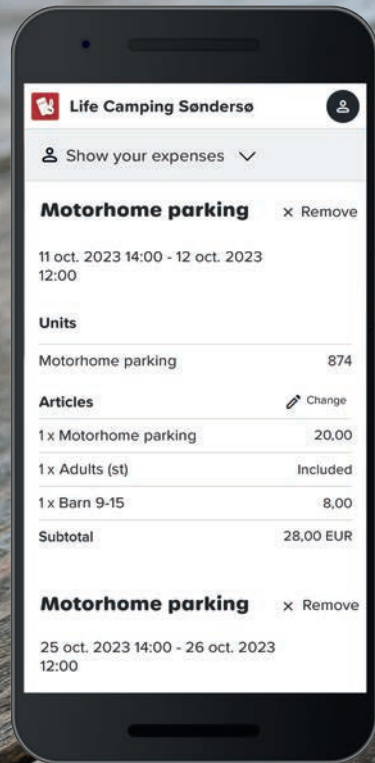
Life Camping Søndersø

Show your expenses

Motorhome parking × Remove

11 oct. 2023 14:00 - 12 oct. 2023 12:00

Units

| Motorhome parking | 874 |
|---|---|

Articles Change

| 1 x Motorhome parking | 20,00 |
|---|---|
| 1 x Adults (st) | Included |
| 1 x Barn 9-15 | 8,00 |
| Subtotal | 28,00 EUR |

Motorhome parking × Remove

25 oct. 2023 14:00 - 26 oct. 2023 12:00